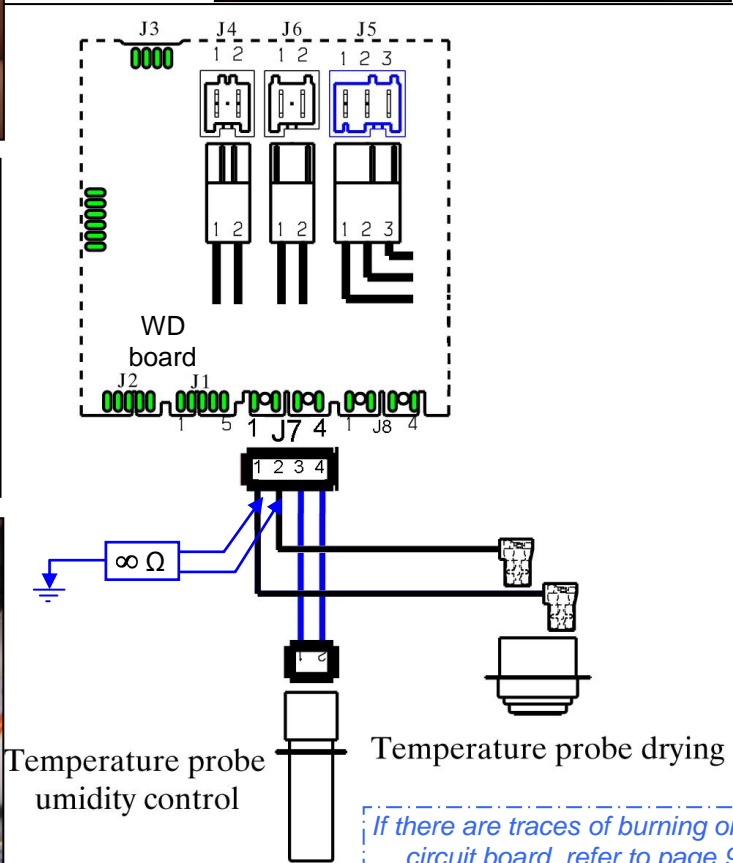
J3 J4 J6 J5
1 2 1 2 1 2 3
1 2 1 2 1 2 3

WD board

J2 J1
1 5 1 J7 4 1 J8 4

1 2 3 4

∞ Ω

Temperature probe umidity control

Temperature probe drying

If there are traces of burning o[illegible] circuit board, refer to page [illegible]